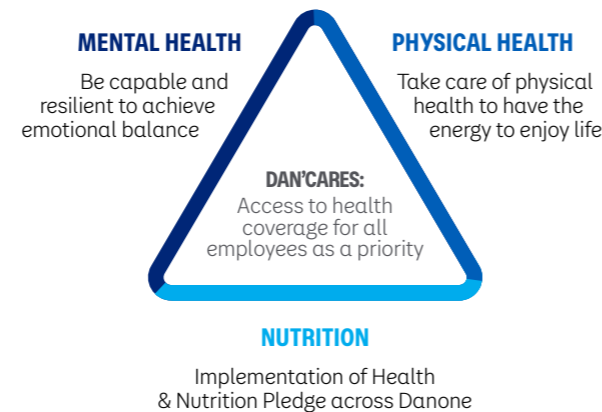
MENTAL HEALTH

Be capable and resilient to achieve emotional balance

PHYSICAL HEALTH

Take care of physical health to have the energy to enjoy life

DAN'CARES:

Access to health coverage for all employees as a priority

NUTRITION

Implementation of Health & Nutrition Pledge across Danone